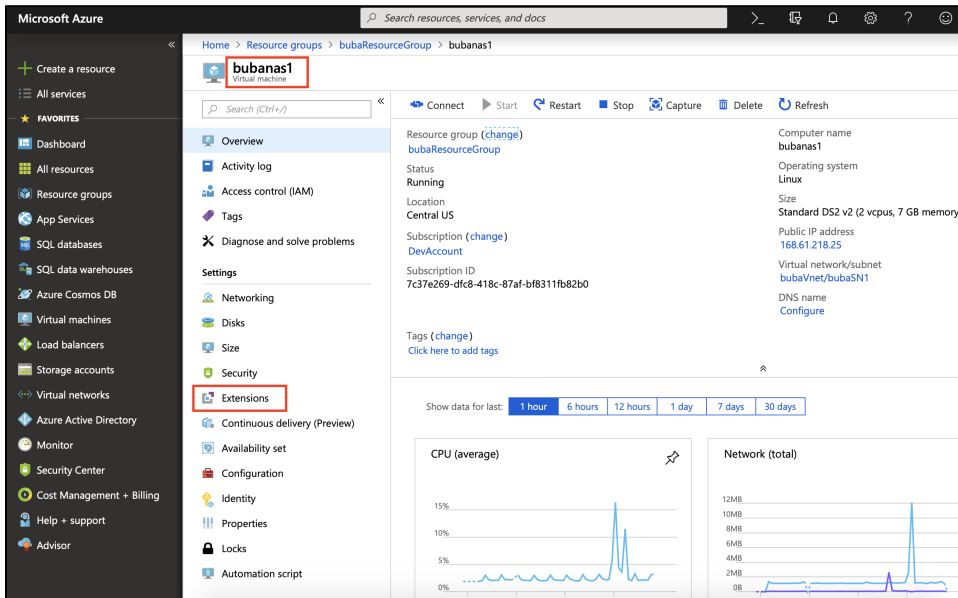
Microsoft Azure

Search resources, services, and docs

«

+ Create a resource
All services
FAVORITES
Dashboard
All resources
Resource groups
App Services
SQL databases
SQL data warehouses
Azure Cosmos DB
Virtual machines
Load balancers
Storage accounts
Virtual networks
Azure Active Directory
Monitor
Security Center
Cost Management + Billing
Help + support
Advisor

Home > Resource groups > bubaResourceGroup > bubanas1

bubanas1
Virtual machine

Search (Ctrl+/)

«

Overview
Activity log
Access control (IAM)
Tags
Diagnose and solve problems

Settings
Networking
Disks
Size
Security
Extensions
Continuous delivery (Preview)
Availability set
Configuration
Identity
Properties
Locks
Automation script

Connect Start Restart Stop Capture Delete Refresh

Resource group (change)
bubaResourceGroup
Status
Running
Location
Central US
Subscription (change)
DevAccount
Subscription ID
7c37e269-dfc8-418c-87af-bf8311fb82b0

Tags (change)
Click here to add tags

Computer name
bubanas1
Operating system
Linux
Size
Standard DS2 v2 (2 vcpus, 7 GB memory
Public IP address
168.61.218.25
Virtual network/subnet
bubaVnet/bubaSN1
DNS name
Configure

Show data for last: 1 hour 6 hours 12 hours 1 day 7 days 30 days

CPU (average)
15%
10%
5%
0%

Network (total)
12MB
10MB
8MB
6MB
4MB
2MB
0B